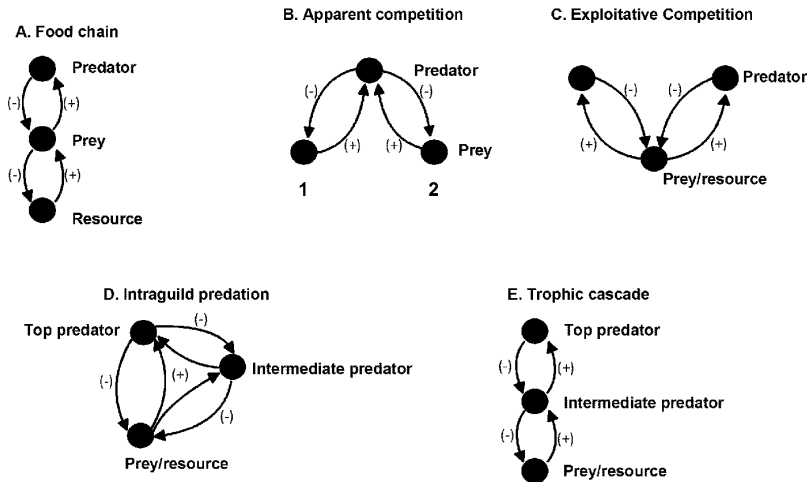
A. Food chain

Predator
(-)
(+)
Prey
(-)
(+)
Resource

B. Apparent competition

Predator
(-)
(-)
(+)
(+)
Prey
1
2

C. Exploitative Competition

Predator
(-)
(-)
(+)
(+)
Prey/resource

D. Intraguild predation

Top predator
(-)
Intermediate predator
(-)
(+)
(-)
Prey/resource

E. Trophic cascade

Top predator
(-)
(+)
Intermediate predator
(-)
(+)
Prey/resource